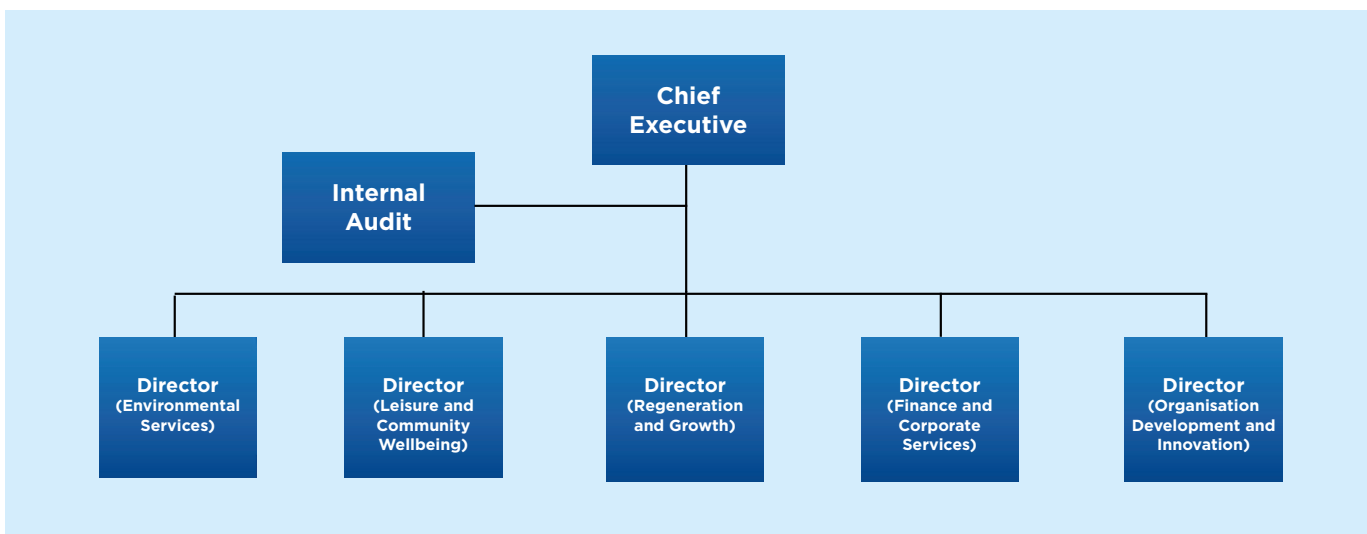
Chief Executive

Internal Audit

Director (Environmental Services)

Director (Leisure and Community Wellbeing)

Director (Regeneration and Growth)

Director (Finance and Corporate Services)

Director (Organisation Development and Innovation)